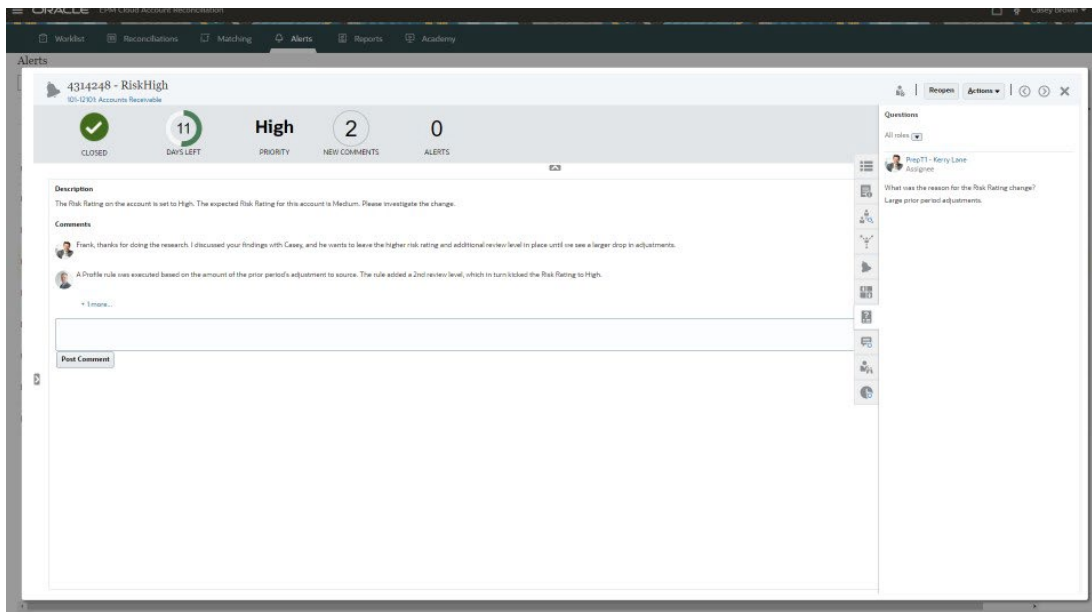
ORACLE EPM Cloud Account Reconciliation

Casey Brown

Worklist Reconciliations Matching Alerts Reports Academy

Alerts

4314248 - RiskHigh
101-12101 Accounts Receivable

Reopen Actions

CLOSED

11
DAYS LEFT

High
PRIORITY

2
NEW COMMENTS

0
ALERTS

Description

The Risk Rating on the account is set to High. The expected Risk Rating for this account is Medium. Please investigate the change.

Comments

Frank, thanks for doing the research. I discussed your findings with Casey, and he wants to leave the higher risk rating and additional review level in place until we see a larger drop in adjustments.

A Profile rule was executed based on the amount of the prior period's adjustment to source. The rule added a 2nd review level, which in turn kicked the Risk Rating to High.

+ 1 more...

Post Comment

Questions

All roles

PrepT1 - Kerry Lane
Assignee

What was the reason for the Risk Rating change?

Large prior period adjustments.